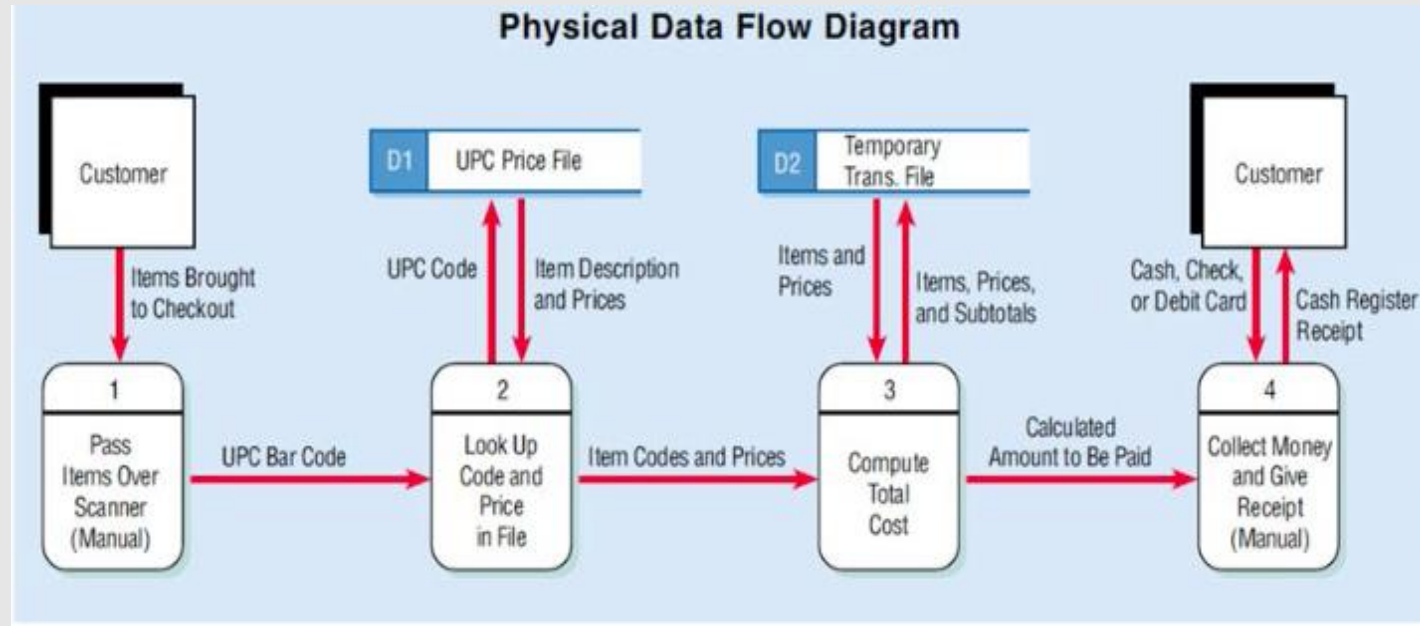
Physical Data Flow Diagram

Customer

Items Brought to Checkout

D1 UPC Price File

UPC Code

Item Description and Prices

D2 Temporary Trans. File

Items and Prices

Items, Prices, and Subtotals

Customer

Cash, Check, or Debit Card

Cash Register Receipt

1
Pass Items Over Scanner (Manual)

UPC Bar Code

2
Look Up Code and Price in File

Item Codes and Prices

3
Compute Total Cost

Calculated Amount to Be Paid

4
Collect Money and Give Receipt (Manual)